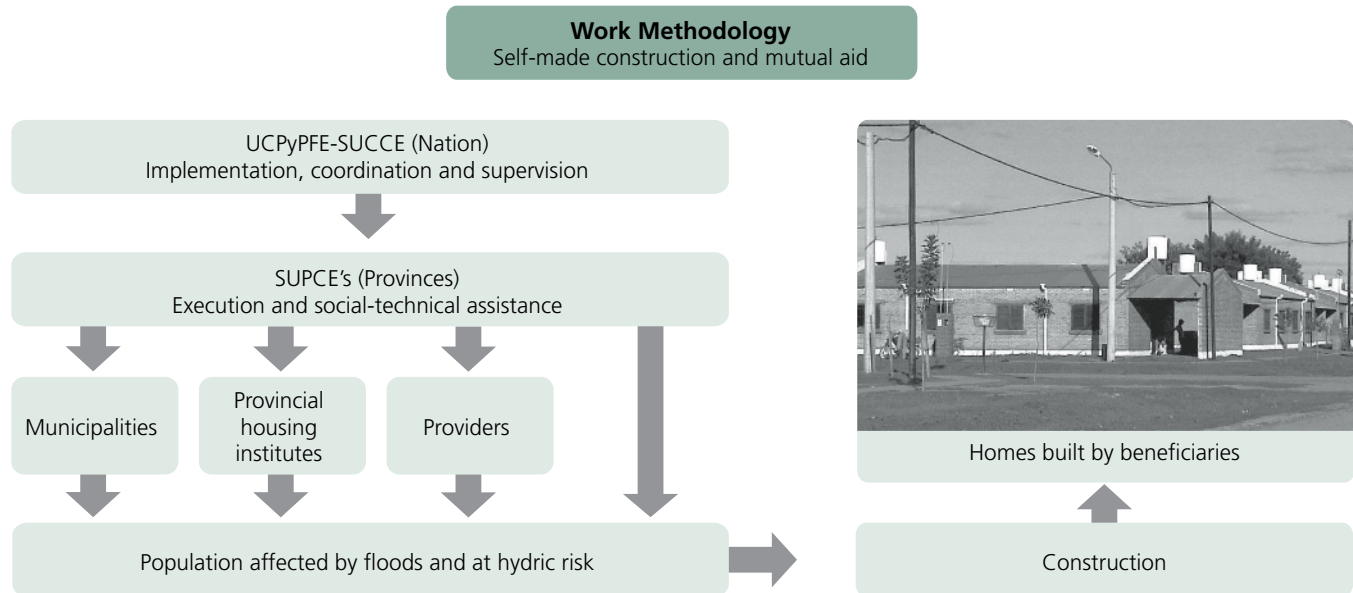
**Work Methodology**
Self-made construction and mutual aid

UCPyPFE-SUCCE (Nation)
Implementation, coordination and supervision

SUPCE's (Provinces)
Execution and social-technical assistance

Municipalities

Provincial housing institutes

Providers

Population affected by floods and at hydric risk

Homes built by beneficiaries

Construction